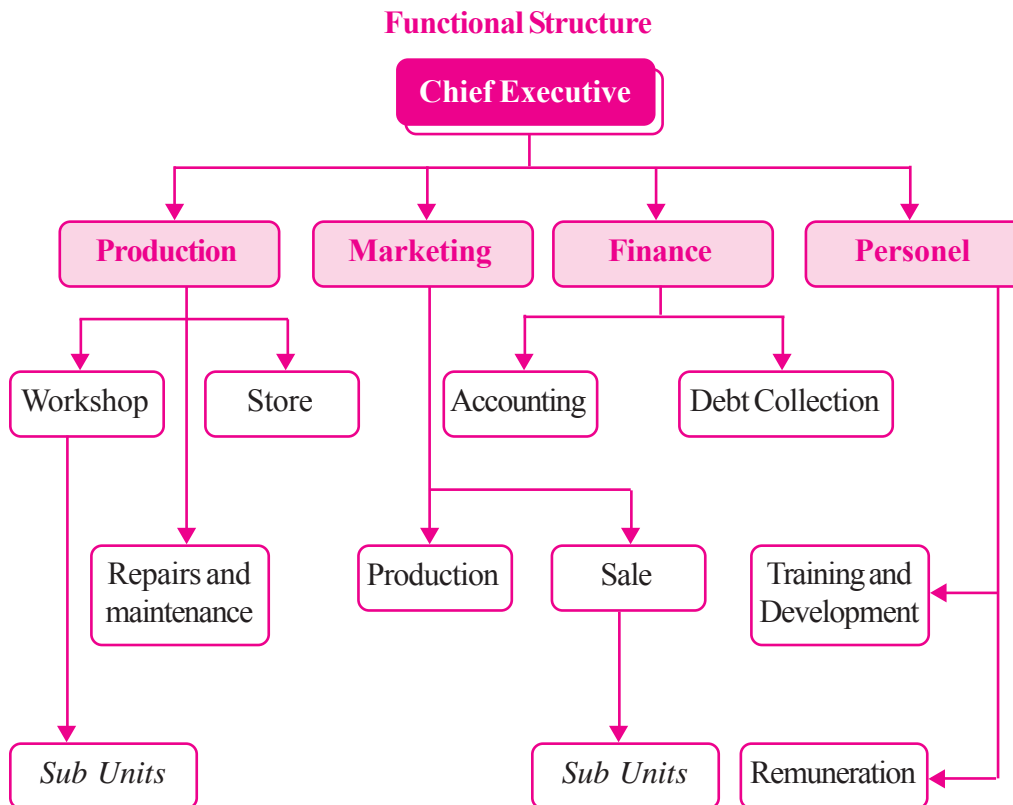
Functional Structure

Chief Executive

Production

Marketing

Finance

Personel

Workshop

Store

Accounting

Debt Collection

Repairs and maintenance

Production

Sale

Training and Development

*Sub Units*

*Sub Units*

Remuneration